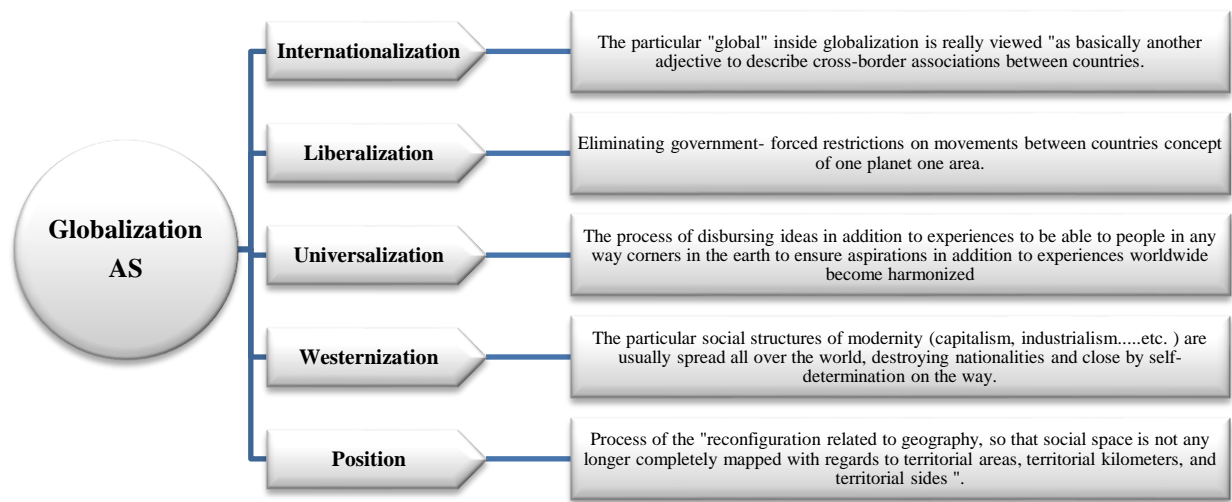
Globalization AS

Internationalization

The particular "global" inside globalization is really viewed "as basically another adjective to describe cross-border associations between countries.

Liberalization

Eliminating government- forced restrictions on movements between countries concept of one planet one area.

Universalization

The process of disbursing ideas in addition to experiences to be able to people in any way corners in the earth to ensure aspirations in addition to experiences worldwide become harmonized

Westernization

The particular social structures of modernity (capitalism, industrialism.....etc. ) are usually spread all over the world, destroying nationalities and close by self-determination on the way.

Position

Process of the "reconfiguration related to geography, so that social space is not any longer completely mapped with regards to territorial areas, territorial kilometers, and territorial sides ".